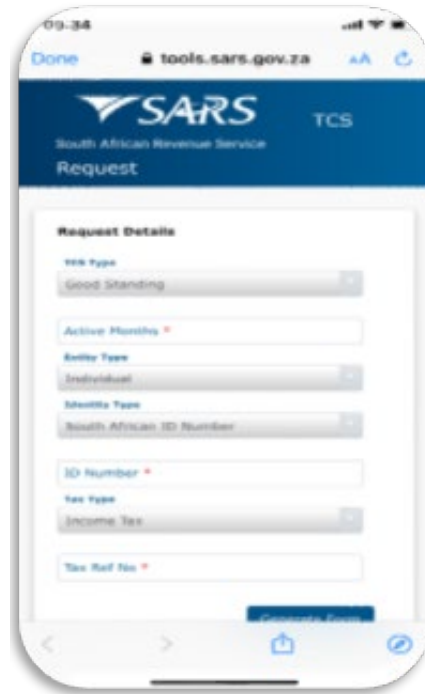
09:34

Done
tools.sars.gov.za
AA

SARS
South African Revenue Service
TCS
Request

Request Details

TCS Type
Good Standing

Active Months *

Entity Type
Individual

Identity Type
South African ID Number

ID Number *

Tax Type
Income Tax

Tax Ref No *

Generate Form